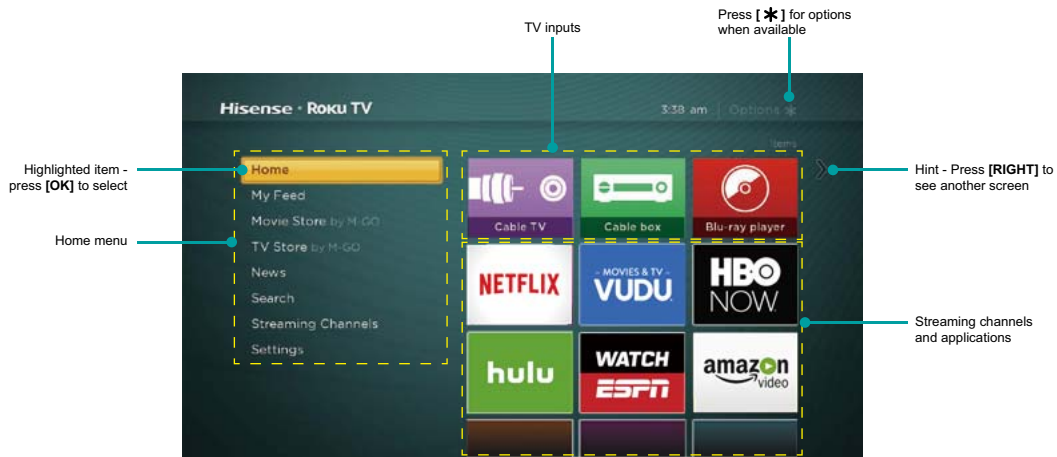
TV inputs

Press [ ✱ ] for options when available

Hisense · Roku TV

3:38 am | Options ✱

items

Highlighted item - press [OK] to select

Home
My Feed
Movie Store by M-GO
TV Store by M-GO
News
Search
Streaming Channels
Settings

Home menu

Cable TV
Cable box
Blu-ray player

Hint - Press [RIGHT] to see another screen

NETFLIX
MOVIES & TV VUDU
HBO NOW
hulu
WATCH ESPN
amazon video

Streaming channels and applications